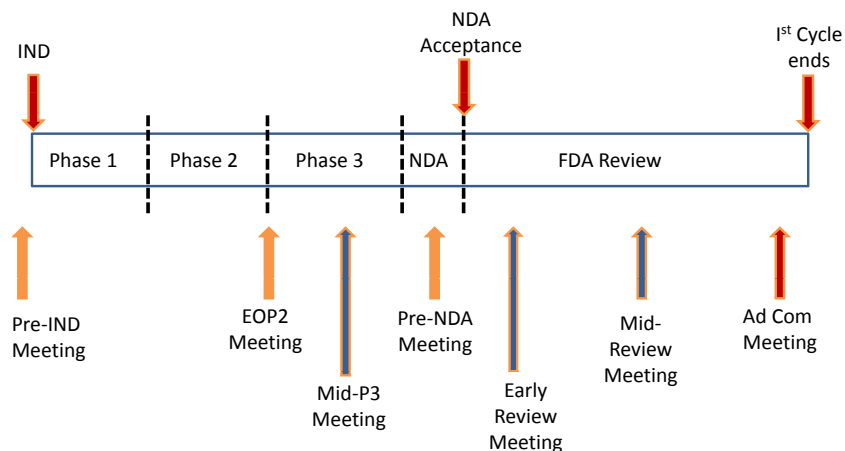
IND

NDA Acceptance

I$^{st}$ Cycle ends

Phase 1 | Phase 2 | Phase 3 | NDA | FDA Review

Pre-IND Meeting

EOP2 Meeting

Mid-P3 Meeting

Pre-NDA Meeting

Early Review Meeting

Mid-Review Meeting

Ad Com Meeting